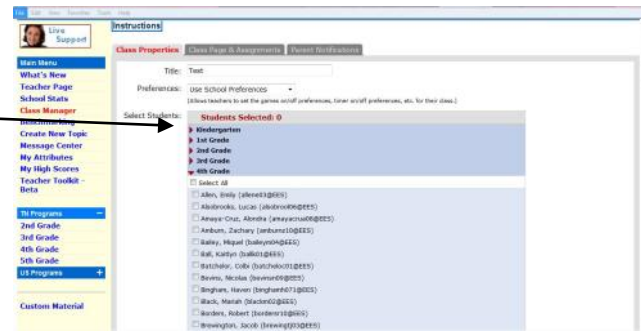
File Edit View Favorites Tools Help

Live Support

Main Menu
What's New
Teacher Page
School Stats
Class Manager
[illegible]
Create New Topic
Message Center
My Attributes
My High Scores
Teacher Toolkit - Beta

TN Programs
2nd Grade
3rd Grade
4th Grade
5th Grade
US Programs

Custom Material

Instructions

Class Properties | Class Page & Assignments | Parent Notifications

Title: Test

Preferences: Use School Preferences
(Allows teachers to set the games on/off preferences, timer on/off preferences, etc. for their class.)

Select Students:

Students Selected: 0
Kindergarten
1st Grade
2nd Grade
3rd Grade
4th Grade
Select All
Allen, Emily (allene03@EES)
Alsobrooks, Lucas (alsobrool06@EES)
Amaya-Cruz, Alondra (amayacruz08@EES)
Amburn, Zachary (amburnz10@EES)
Bailey, Miquel (baileym04@EES)
Ball, Kaitlyn (ballk01@EES)
Batchelor, Colbi (batchelorc01@EES)
Bevino, Nicolas (bevinon09@EES)
Binghare, Haven (binghamh07@EES)
Black, Mariah (blackm02@EES)
Borders, Robert (bordersr10@EES)
Brewington, Jacob (brewingtj03@EES)